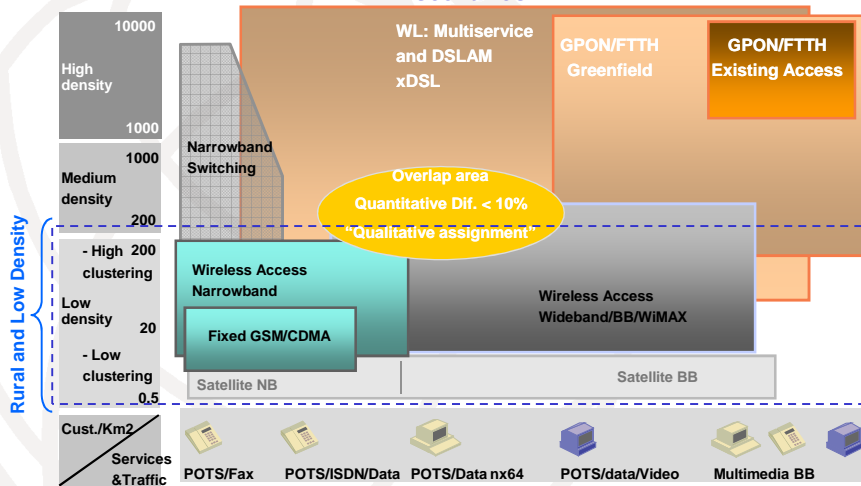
10000

High density

1000

1000

Medium density

200

Rural and Low Density

- High clustering 200

Low density 20

- Low clustering

0.5

Cust./Km2

Services &Traffic

WL: Multiservice and DSLAM xDSL

GPON/FTTH Greenfield

GPON/FTTH Existing Access

Narrowband Switching

Overlap area
Quantitative Dif. < 10%
"Qualitative assignment"

Wireless Access Narrowband

Fixed GSM/CDMA

Wireless Access Wideband/BB/WiMAX

Satellite NB

Satellite BB

POTS/Fax

POTS/ISDN/Data

POTS/Data nx64

POTS/data/Video

Multimedia BB